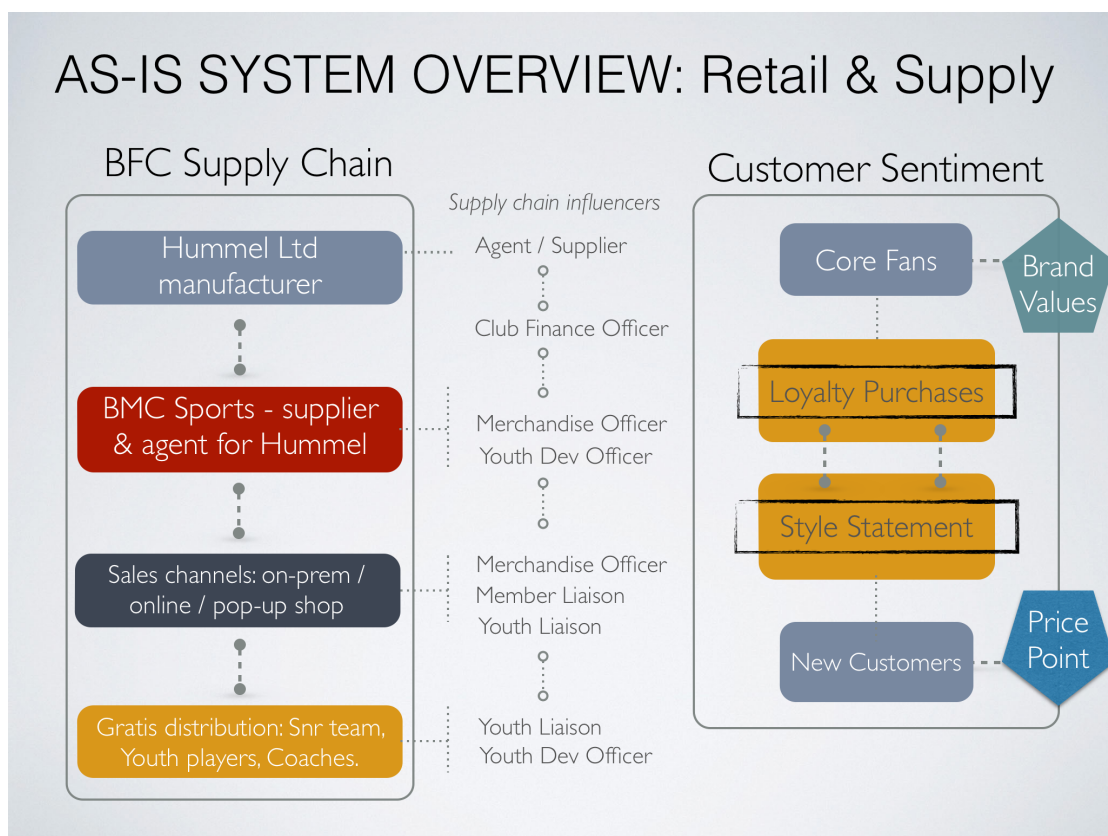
AS-IS SYSTEM OVERVIEW: Retail & Supply

BFC Supply Chain

Hummel Ltd manufacturer

BMC Sports - supplier & agent for Hummel

Sales channels: on-prem / online / pop-up shop

Gratis distribution: Snr team, Youth players, Coaches.

Supply chain influencers

Agent / Supplier

Club Finance Officer

Merchandise Officer
Youth Dev Officer

Merchandise Officer
Member Liaison
Youth Liaison

Youth Liaison
Youth Dev Officer

Customer Sentiment

Core Fans

Brand Values

Loyalty Purchases

Style Statement

New Customers

Price Point